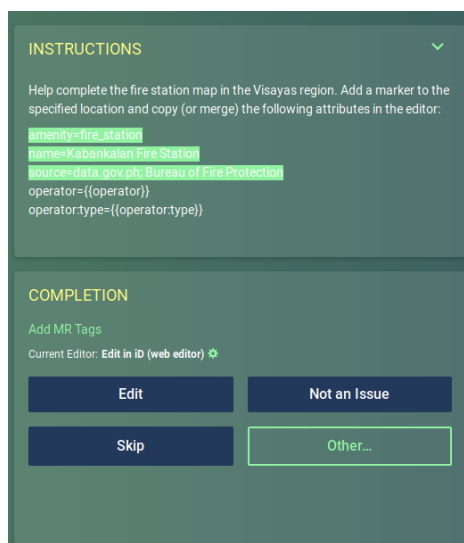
INSTRUCTIONS

Help complete the fire station map in the Visayas region. Add a marker to the specified location and copy (or merge) the following attributes in the editor:

amenity=fire_station
name=Kabankalan Fire Station
source=data.gov.ph; Bureau of Fire Protection
operator={{operator}}
operator:type={{operator:type}}

COMPLETION

Add MR Tags

Current Editor: Edit in iD (web editor)

Edit

Not an Issue

Skip

Other...